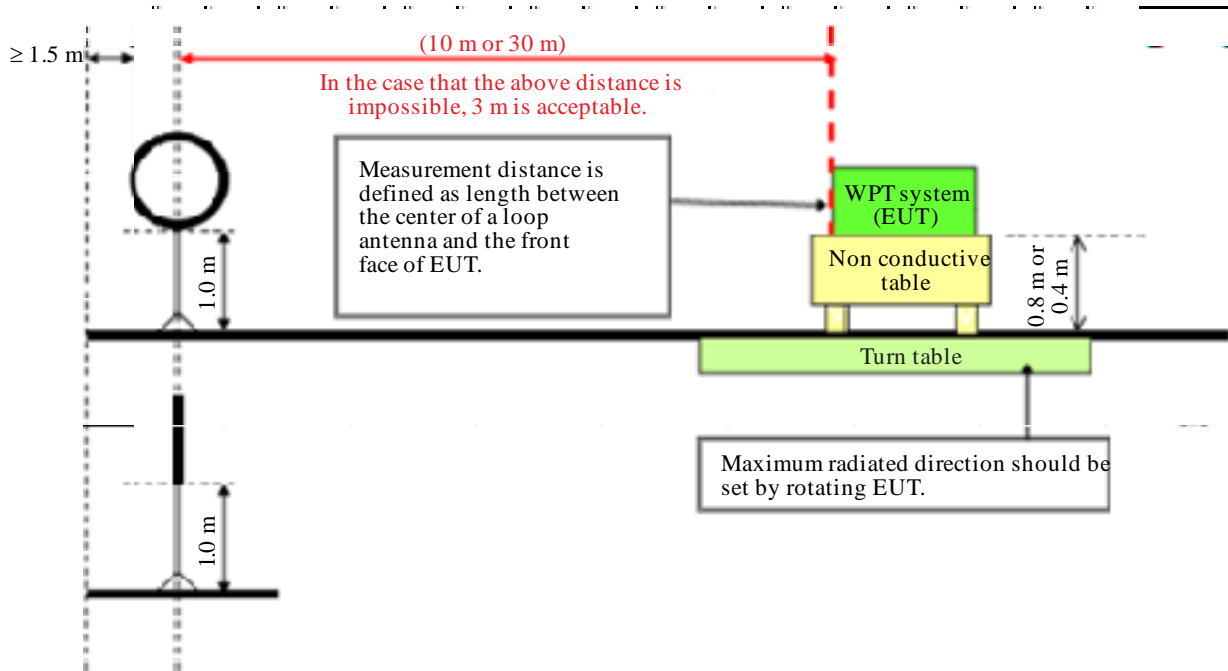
≥ 1.5 m

(10 m or 30 m)

In the case that the above distance is impossible, 3 m is acceptable.

Measurement distance is defined as length between the center of a loop antenna and the front face of EUT.

WPT system (EUT)

Non conductive table

0.8 m or 0.4 m

1.0 m

Turn table

Maximum radiated direction should be set by rotating EUT.

1.0 m